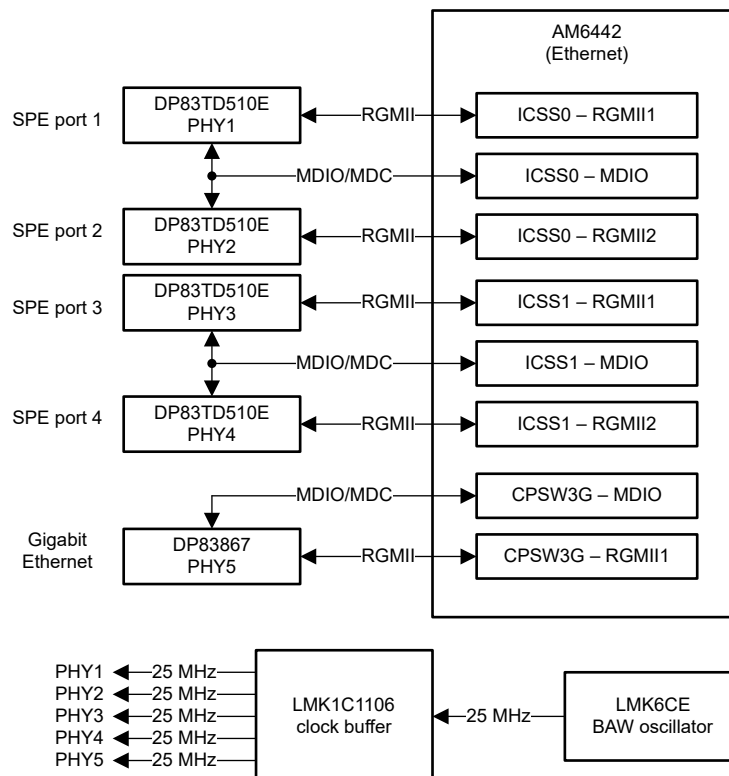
AM6442
(Ethernet)

SPE port 1
DP83TD510E
PHY1
RGMII
ICSS0 – RGMII1

MDIO/MDC
ICSS0 – MDIO

SPE port 2
DP83TD510E
PHY2
RGMII
ICSS0 – RGMII2

SPE port 3
DP83TD510E
PHY3
RGMII
ICSS1 – RGMII1

MDIO/MDC
ICSS1 – MDIO

SPE port 4
DP83TD510E
PHY4
RGMII
ICSS1 – RGMII2

MDIO/MDC
CPSW3G – MDIO

Gigabit Ethernet
DP83867
PHY5
RGMII
CPSW3G – RGMII1

PHY1 25 MHz
PHY2 25 MHz
PHY3 25 MHz
PHY4 25 MHz
PHY5 25 MHz
LMK1C1106
clock buffer
25 MHz
LMK6CE
BAW oscillator